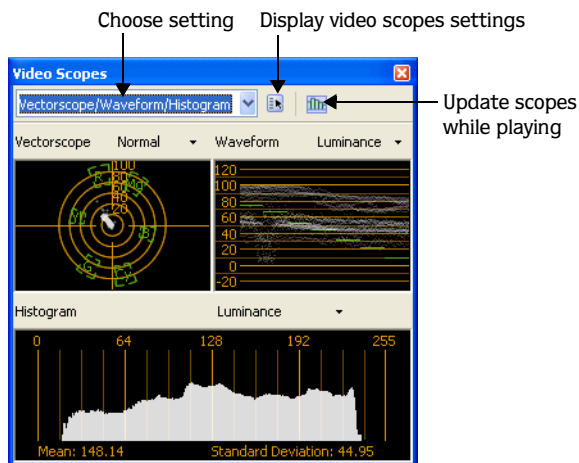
Choose setting

Display video scopes settings

Video Scopes

Vectorscope/Waveform/Histogram

Update scopes while playing

Vectorscope Normal

Waveform Luminance

100
80
60
40
20

R
Mg
B
Cy
G
Yl

120
100
80
60
40
20
0
-20

Histogram Luminance

0 64 128 192 255

Mean: 148.14

Standard Deviation: 44.95